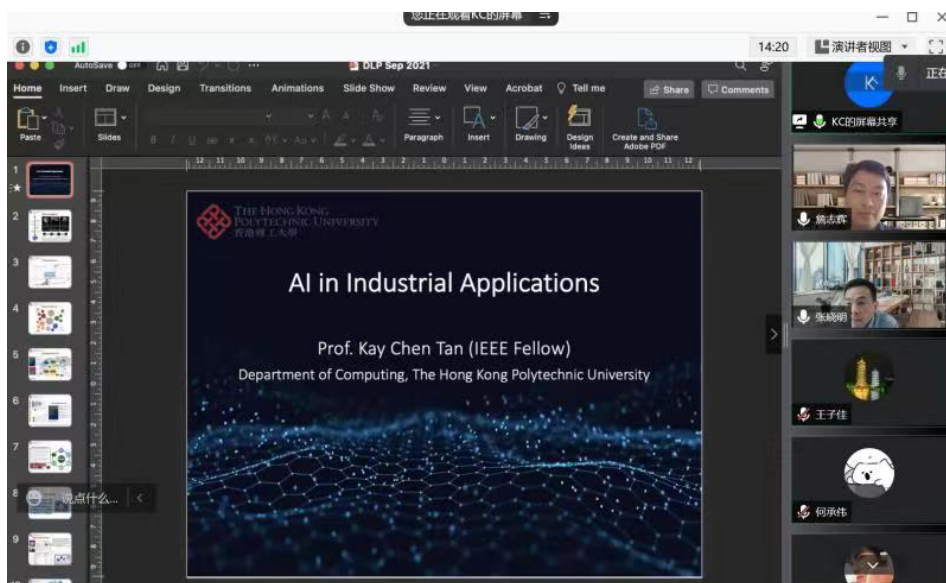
您正在观看KC的屏幕

14:20

演讲者视图

AutoSave OFF

DLP Sep 2021

Home Insert Draw Design Transitions Animations Slide Show Review View Acrobat Tell me

Share Comments

Paste Slides Paragraph Insert Drawing Design Ideas Create and Share Adobe PDF

K

正在

KC的屏幕共享

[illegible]

张晓明

王子佳

何承伟

THE HONG KONG POLYTECHNIC UNIVERSITY 香港理工大學

AI in Industrial Applications

Prof. Kay Chen Tan (IEEE Fellow)

Department of Computing, The Hong Kong Polytechnic University

说点什么...

1 2 3 4 5 6 7 8 9